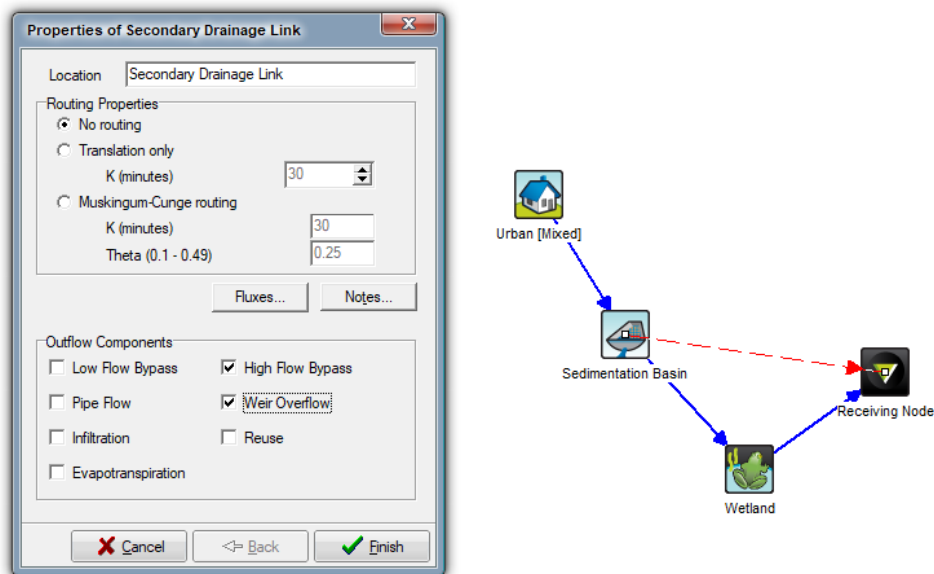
Properties of Secondary Drainage Link

Location Secondary Drainage Link

Routing Properties
No routing
Translation only
K (minutes) 30
Muskingum-Cunge routing
K (minutes) 30
Theta (0.1 - 0.49) 0.25

Fluxes... Notes...

Outflow Components
Low Flow Bypass
High Flow Bypass
Pipe Flow
Weir Overflow
Infiltration
Reuse
Evapotranspiration

Cancel Back Finish

Urban [Mixed]
Sedimentation Basin
Receiving Node
Wetland